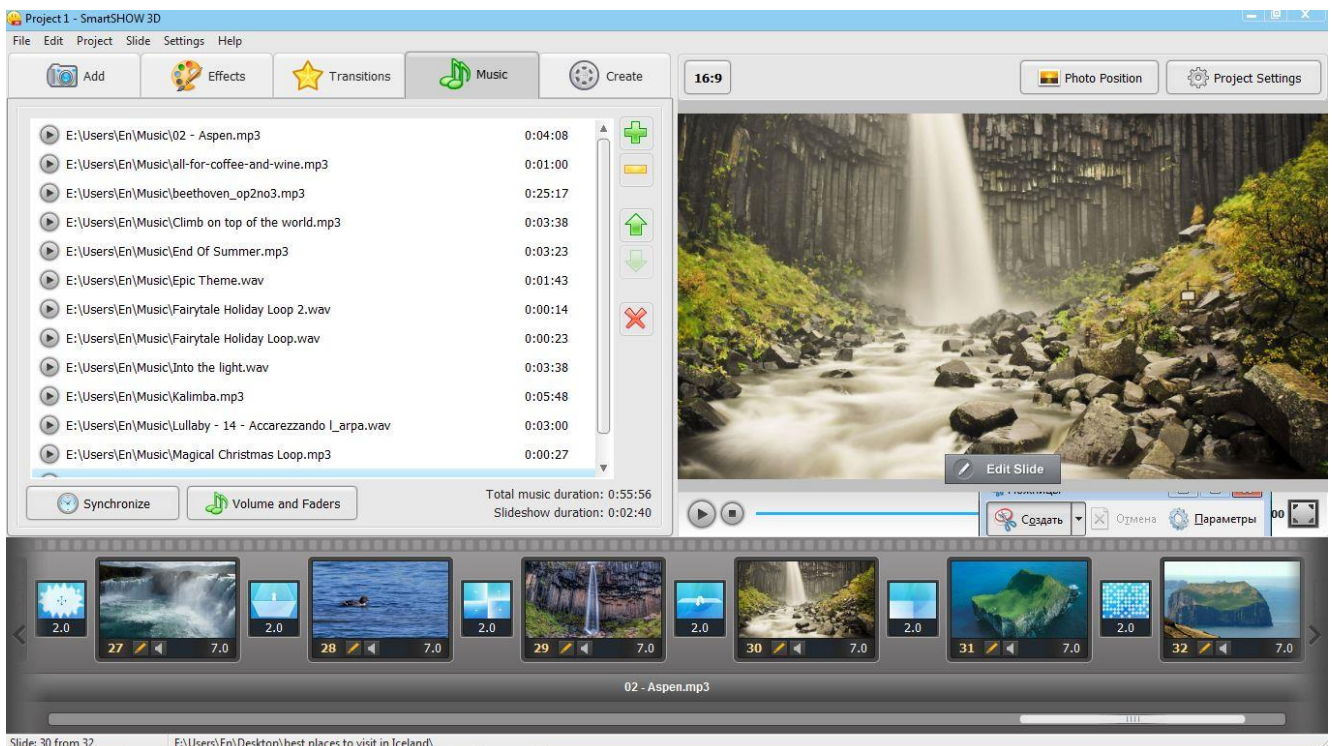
Project 1 - SmartSHOW 3D

File Edit Project Slide Settings Help

Add

Effects

Transitions

Music

Create

16:9

Photo Position

Project Settings

| | |
|---|---|
| E:\Users\En\Music\02 - Aspen.mp3 | 0:04:08 |
| E:\Users\En\Music\all-for-coffee-and-wine.mp3 | 0:01:00 |
| E:\Users\En\Music\beethoven_op2no3.mp3 | 0:25:17 |
| E:\Users\En\Music\Climb on top of the world.mp3 | 0:03:38 |
| E:\Users\En\Music\End Of Summer.mp3 | 0:03:23 |
| E:\Users\En\Music\Epic Theme.wav | 0:01:43 |
| E:\Users\En\Music\Fairytale Holiday Loop 2.wav | 0:00:14 |
| E:\Users\En\Music\Fairytale Holiday Loop.wav | 0:00:23 |
| E:\Users\En\Music\Into the light.wav | 0:03:38 |
| E:\Users\En\Music\Kalimba.mp3 | 0:05:48 |
| E:\Users\En\Music\Lullaby - 14 - Accarezzando l_arpa.wav | 0:03:00 |
| E:\Users\En\Music\Magical Christmas Loop.mp3 | 0:00:27 |

Edit Slide

Synchronize

Volume and Faders

Total music duration: 0:55:56
Slideshow duration: 0:02:40

Создать

Отмена

Параметры

2.0

27 7.0

2.0

28 7.0

2.0

29 7.0

2.0

30 7.0

2.0

31 7.0

2.0

32 7.0

02 - Aspen.mp3

Slide: 30 from 32

E:\Users\En\Desktop\best places to visit in Iceland\